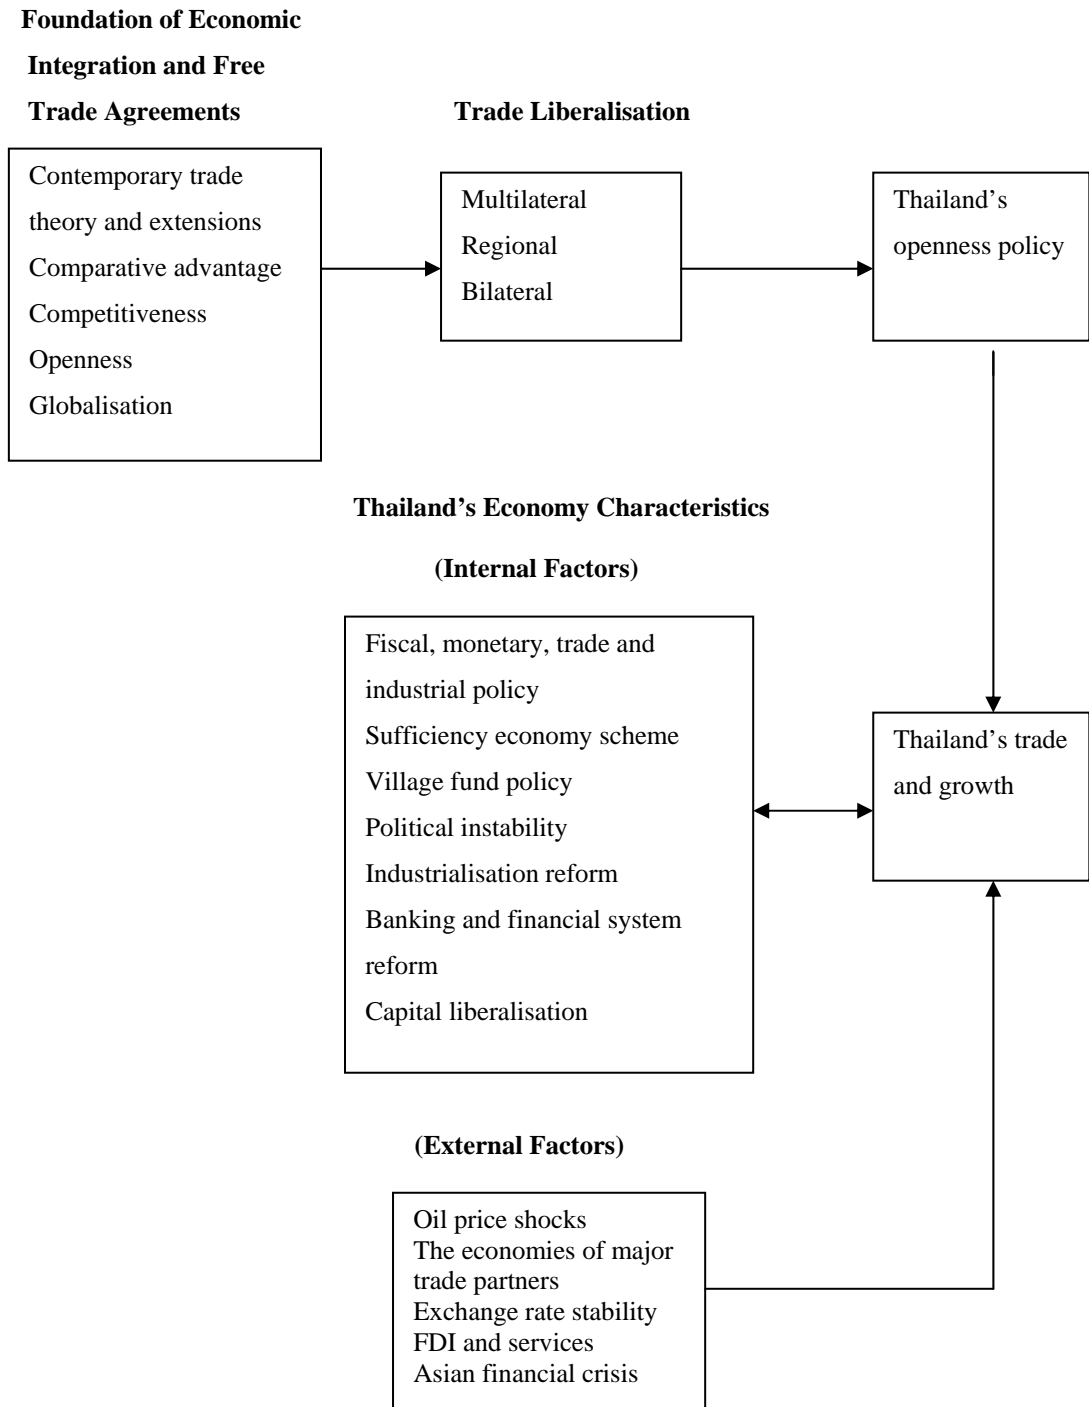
**Foundation of Economic Integration and Free Trade Agreements**

Contemporary trade theory and extensions
Comparative advantage
Competitiveness
Openness
Globalisation

**Trade Liberalisation**

Multilateral
Regional
Bilateral

Thailand's openness policy

**Thailand's Economy Characteristics**

**(Internal Factors)**

Fiscal, monetary, trade and industrial policy
Sufficiency economy scheme
Village fund policy
Political instability
Industrialisation reform
Banking and financial system reform
Capital liberalisation

Thailand's trade and growth

**(External Factors)**

Oil price shocks
The economies of major trade partners
Exchange rate stability
FDI and services
Asian financial crisis